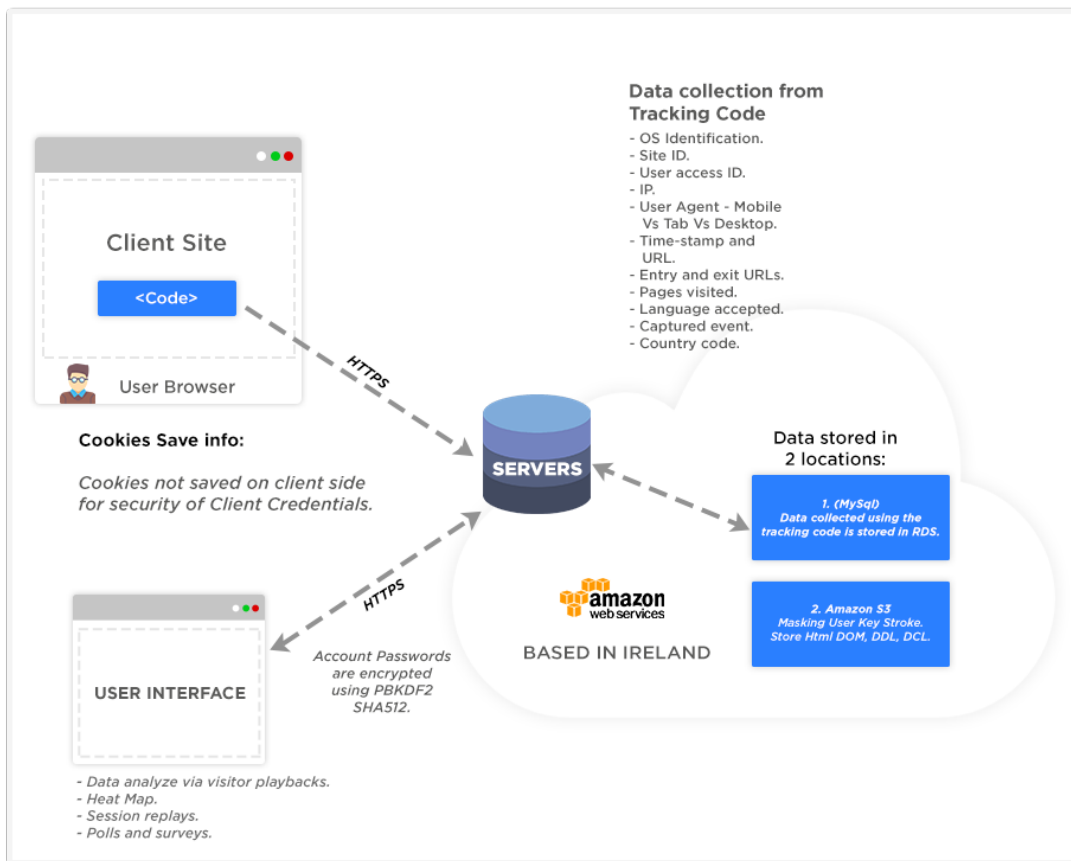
Data collection from Tracking Code
- OS Identification.
- Site ID.
- User access ID.
- IP.
- User Agent - Mobile Vs Tab Vs Desktop.
- Time-stamp and URL.
- Entry and exit URLs.
- Pages visited.
- Language accepted.
- Captured event.
- Country code.

Client Site

<Code>

User Browser

HTTPS

Cookies Save info:

Cookies not saved on client side for security of Client Credentials.

SERVERS

Data stored in 2 locations:

1. (MySql)
Data collected using the tracking code is stored in RDS.

2. Amazon S3
Masking User Key Stroke.
Store Html DOM, DDL, DCL.

amazon
web services

BASED IN IRELAND

HTTPS

USER INTERFACE

Account Passwords are encrypted using PBKDF2 SHA512.

- Data analyze via visitor playbacks.
- Heat Map.
- Session replays.
- Polls and surveys.